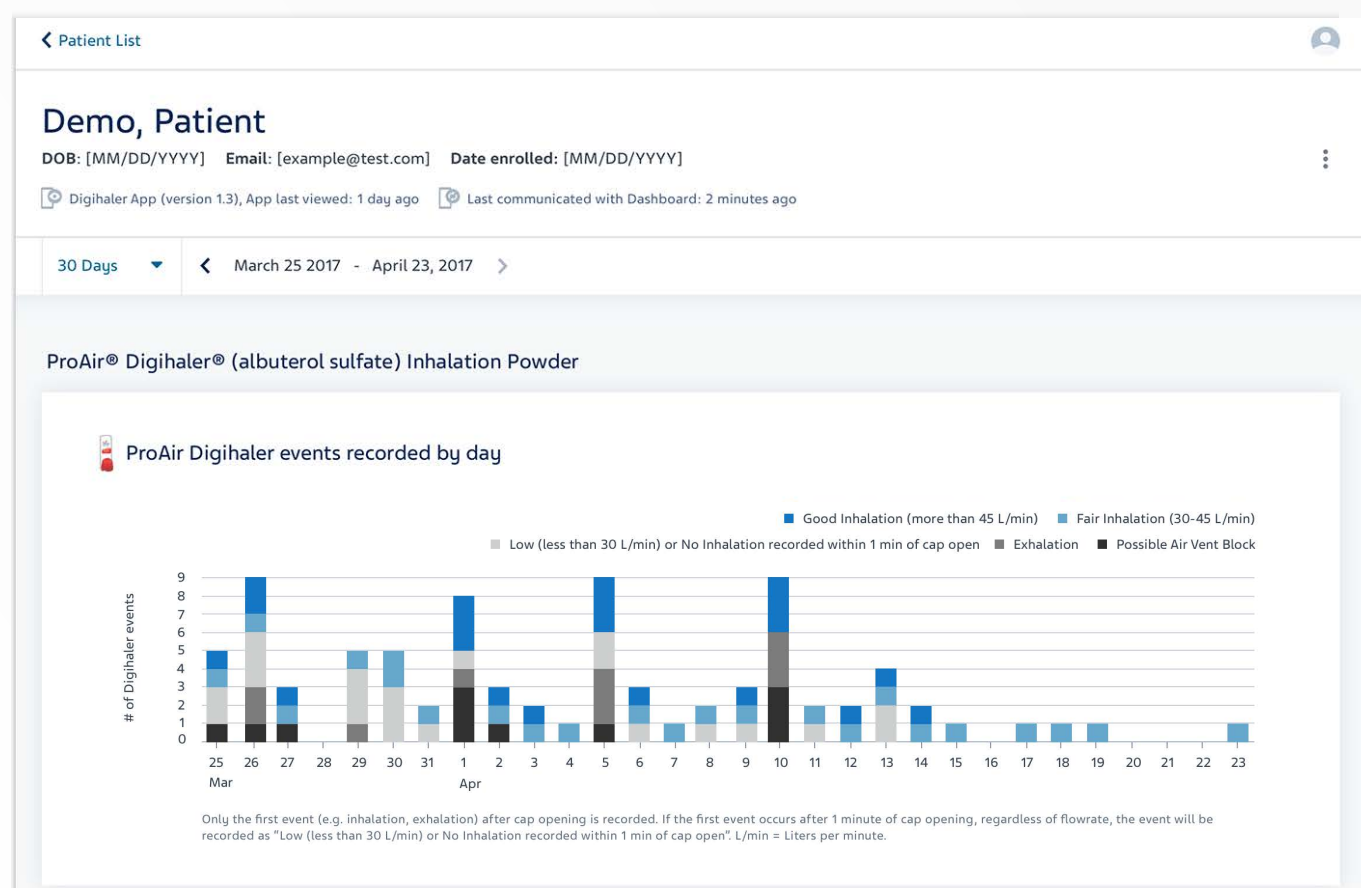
Patient List

Demo, Patient

DOB: [MM/DD/YYYY] Email: [example@test.com] Date enrolled: [MM/DD/YYYY]

Digihaler App (version 1.3), App last viewed: 1 day ago Last communicated with Dashboard: 2 minutes ago

30 Days March 25 2017 - April 23, 2017

ProAir® Digihaler® (albuterol sulfate) Inhalation Powder

ProAir Digihaler events recorded by day

Good Inhalation (more than 45 L/min) Fair Inhalation (30-45 L/min)
Low (less than 30 L/min) or No Inhalation recorded within 1 min of cap open Exhalation Possible Air Vent Block

# of Digihaler events

9 8 7 6 5 4 3 2 1 0

25 Mar 26 27 28 29 30 31 1 Apr 2 3 4 5 6 7 8 9 10 11 12 13 14 15 16 17 18 19 20 21 22 23

Only the first event (e.g. inhalation, exhalation) after cap opening is recorded. If the first event occurs after 1 minute of cap opening, regardless of flowrate, the event will be recorded as "Low (less than 30 L/min) or No Inhalation recorded within 1 min of cap open". L/min = Liters per minute.